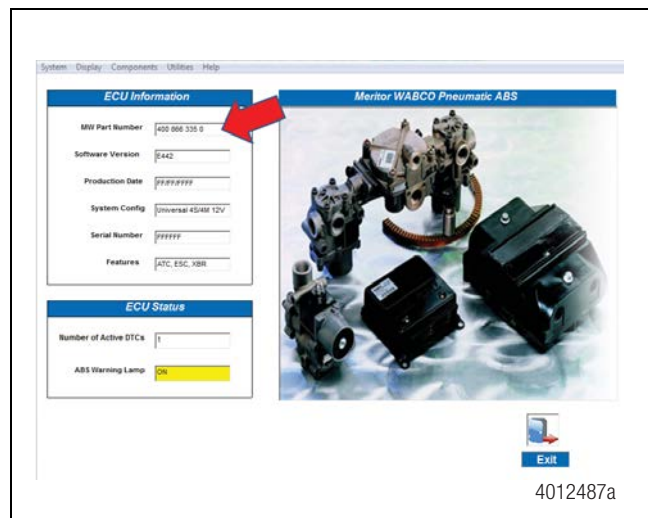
System Display Components Utilities Help

ECU Information

MW Part Number 400 868 335 0

Software Version E442

Production Date FF/FF/FFFF

System Config Universal 4S/4M 12V

Serial Number FFFFFF

Features ATC, ESC, XBR

ECU Status

Number of Active DTCs 1

ABS Warning Lamp ON

Meritor WABCO Pneumatic ABS

Exit

4012487a